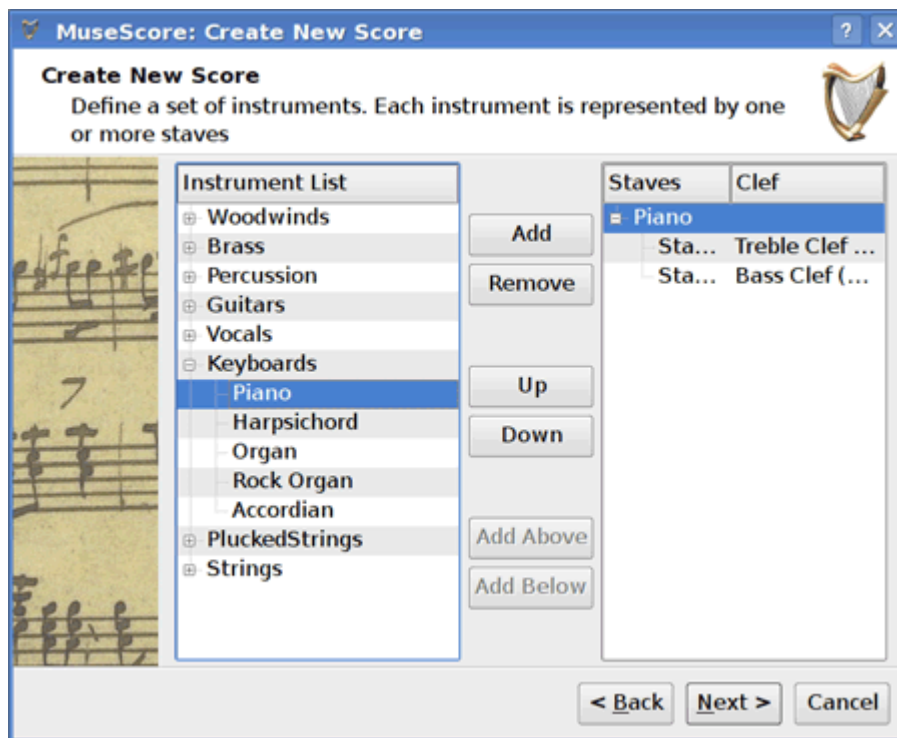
MuseScore: Create New Score

? ×

Create New Score

Define a set of instruments. Each instrument is represented by one or more staves

| Instrument List |
|---|
| Woodwinds |
| Brass |
| Percussion |
| Guitars |
| Vocals |
| Keyboards |
| Piano |
| Harpsichord |
| Organ |
| Rock Organ |
| Accordian |
| PluckedStrings |
| Strings |

Add

Remove

Up

Down

Add Above

Add Below

| Staves | Clef |
|---|---|
| Piano | |
| Sta... | Treble Clef ... |
| Sta... | Bass Clef (... |

< Back

Next >

Cancel